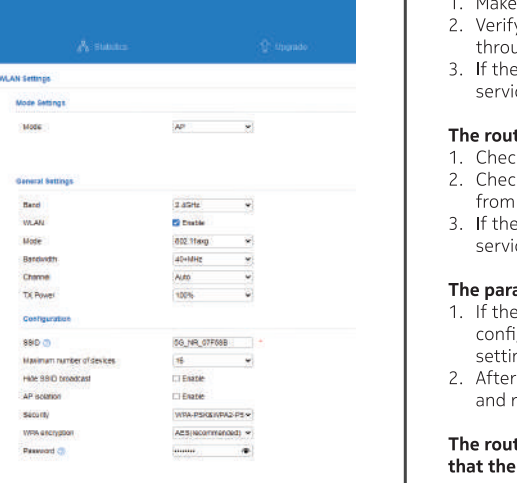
Statistics
Upgrade

WLAN Settings

Mode Settings

Mode
AP

General Settings

Band
2.4GHz

WLAN
Enable

Mode
802.11axg

Bandwidth
40+MHz

Channel
Auto

TX Power
100%

Configuration

SSID
5G_NR_07F68B
*

Maximum number of devices
16

Hide SSID broadcast
Enable

AP isolation
Enable

Security
WPA-PSK&WPA2-PS

WPA encryption
AES(recommended)

Password
•••••••

1. Make
2. Verify
throu
3. If the
servic

The rout
1. Chec
2. Chec
from
3. If the
servic

The para
1. If the
confi
settin
2. After
and r

The rout
that the